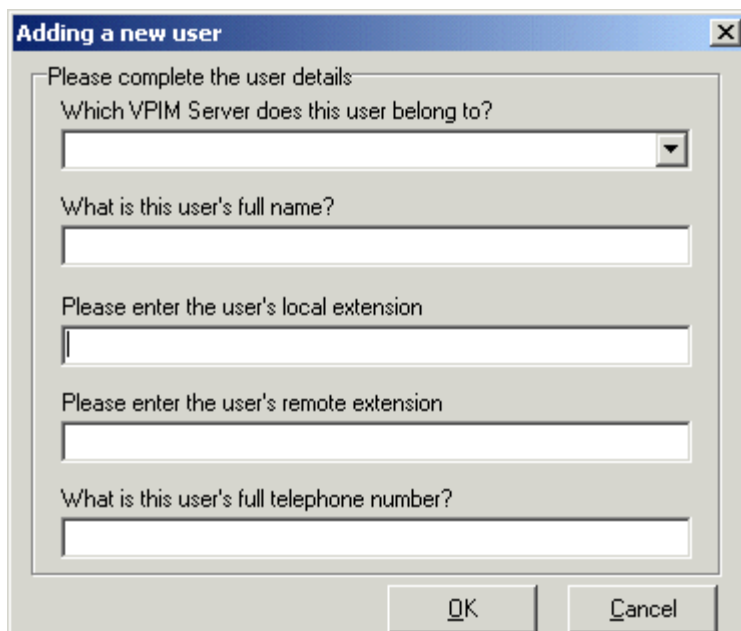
Adding a new user

Please complete the user details

Which VPIM Server does this user belong to?

What is this user's full name?

Please enter the user's local extension

Please enter the user's remote extension

What is this user's full telephone number?

OK

Cancel